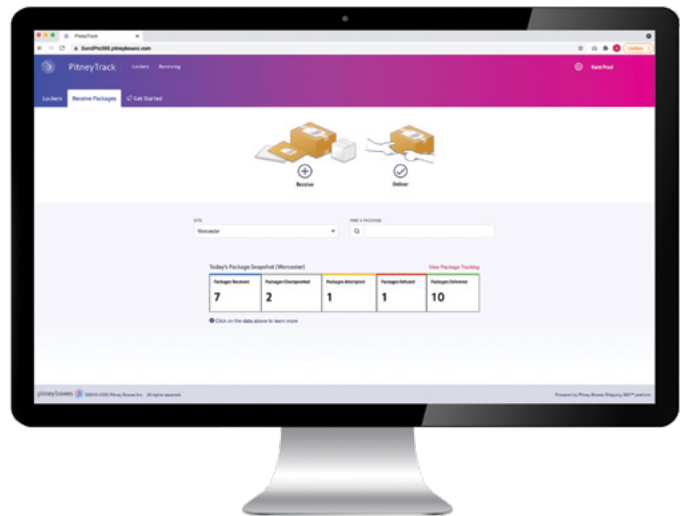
PitneyTrack

SendPro360.pitneybowes.com

Update

PitneyTrack Lockers Receiving

Kent Pred

Lockers Receive Packages Get Started

Receive

Deliver

SITE

Worcester

FIND A PACKAGE

Today's Package Snapshot (Worcester)

View Package Tracking

| Packages Received | Packages Checkpointed | Packages Attempted | Packages Refused | Packages Delivered |
|---|---|---|---|---|
| 7 | 2 | 1 | 1 | 10 |

Click on the data above to learn more

pitney bowes ©2015-2020 Pitney Bowes Inc. All rights reserved.

Powered by Pitney Bowes Shipping 360™ platform